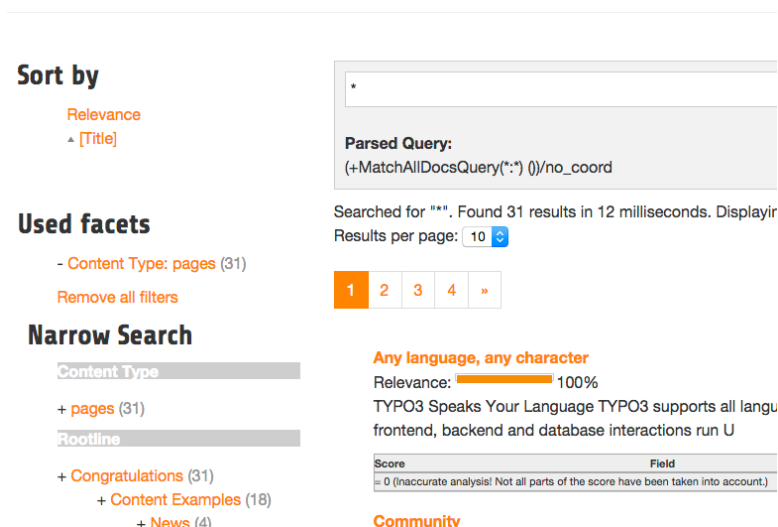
Sort by

Relevance
▲ [Title]

Used facets

- Content Type: pages (31)

Remove all filters

Narrow Search

Content Type

+ pages (31)

Rootline

+ Congratulations (31)
+ Content Examples (18)
+ News (4)

*

Parsed Query:
(+MatchAllDocsQuery(*:*) ())/no_coord

Searched for "*". Found 31 results in 12 milliseconds. Displayin

Results per page: 10

1 2 3 4 »

Any language, any character

Relevance: 100%

TYPO3 Speaks Your Language TYPO3 supports all langu frontend, backend and database interactions run U

| Score | Field |
|---|---|
| = 0 (Inaccurate analysis! Not all parts of the score have been taken into account.) | |

Community